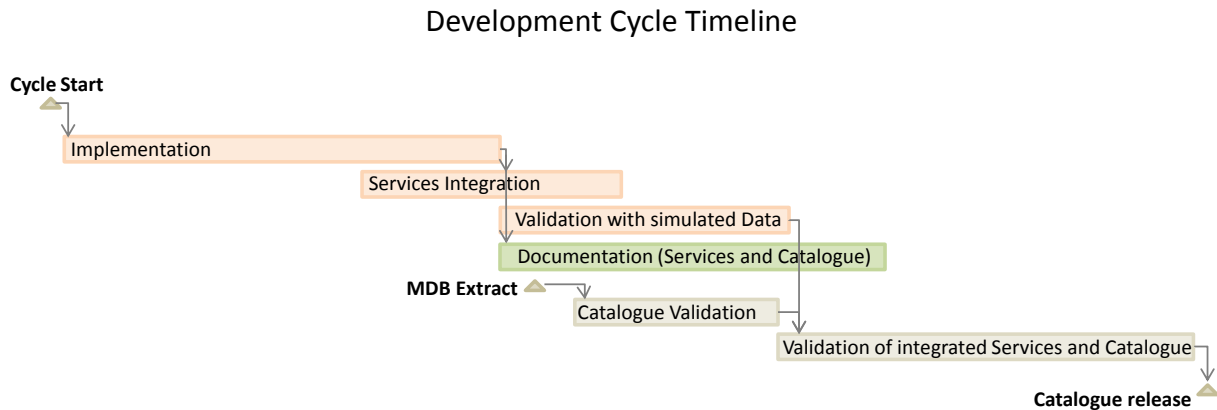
Development Cycle Timeline

Cycle Start

Implementation

Services Integration

Validation with simulated Data

Documentation (Services and Catalogue)

MDB Extract

Catalogue Validation

Validation of integrated Services and Catalogue

Catalogue release